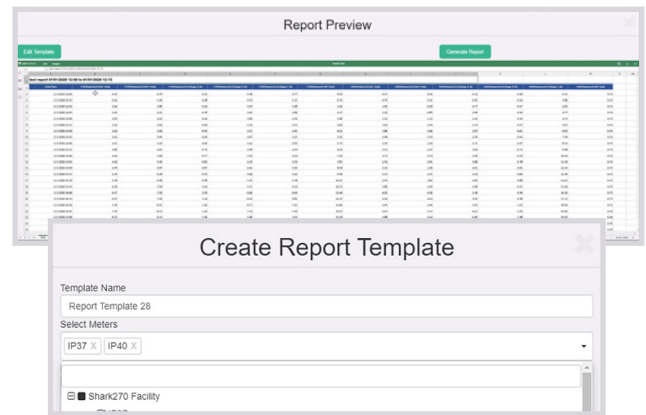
Report Preview

Edit Template

Generate Report

test report 01/01/2020 12:00 to 01/01/2020 12:15

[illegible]

Create Report Template

Template Name

Report Template 28

Select Meters

IP37 X IP40 X

Shark270 Facility